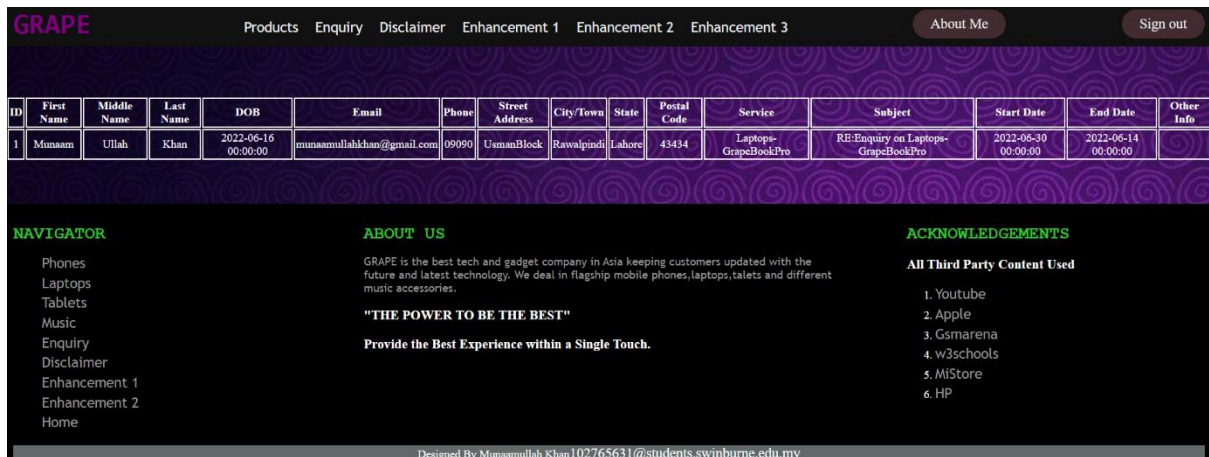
GRAPE

Products Enquiry Disclaimer Enhancement 1 Enhancement 2 Enhancement 3

About Me

Sign out

| ID | First Name | Middle Name | Last Name | DOB | Email | Phone | Street Address | City/Town | State | Postal Code | Service | Subject | Start Date | End Date | Other Info |
|---|---|---|---|---|---|---|---|---|---|---|---|---|---|---|---|
| 1 | Munaam | Ullah | Khan | 2022-06-16 00:00:00 | munaamullahkhan@gmail.com | 09090 | UsmanBlock | Rawalpindi | Lahore | 43434 | Laptops-GrapeBookPro | RE:Enquiry on Laptops-GrapeBookPro | 2022-06-30 00:00:00 | 2022-06-14 00:00:00 | |

NAVIGATOR

Phones
Laptops
Tablets
Music
Enquiry
Disclaimer
Enhancement 1
Enhancement 2
Home

ABOUT US

GRAPE is the best tech and gadget company in Asia keeping customers updated with the future and latest technology. We deal in flagship mobile phones,laptops,talets and different music accessories.

"THE POWER TO BE THE BEST"

Provide the Best Experience within a Single Touch.

ACKNOWLEDGEMENTS

All Third Party Content Used

1. Youtube
2. Apple
3. Gsmarena
4. w3schools
5. MiStore
6. HP

Designed By Munaamullah Khan102765631@students.swinburne.edu.my